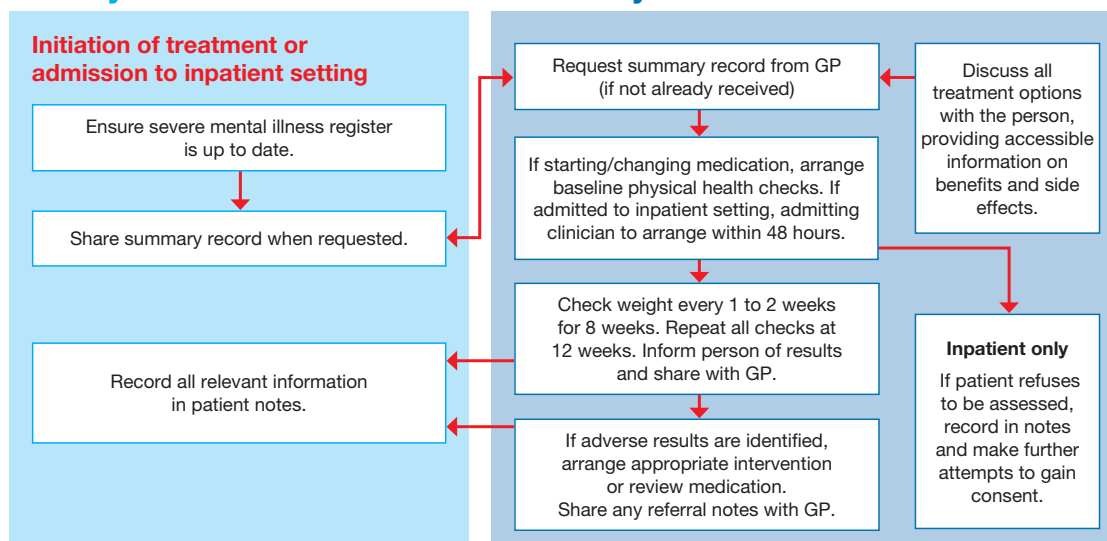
Initiation of treatment or admission to inpatient setting

Ensure severe mental illness register is up to date.

Share summary record when requested.

Record all relevant information in patient notes.

Request summary record from GP (if not already received)

Discuss all treatment options with the person, providing accessible information on benefits and side effects.

If starting/changing medication, arrange baseline physical health checks. If admitted to inpatient setting, admitting clinician to arrange within 48 hours.

Check weight every 1 to 2 weeks for 8 weeks. Repeat all checks at 12 weeks. Inform person of results and share with GP.

If adverse results are identified, arrange appropriate intervention or review medication. Share any referral notes with GP.

Inpatient only

If patient refuses to be assessed, record in notes and make further attempts to gain consent.